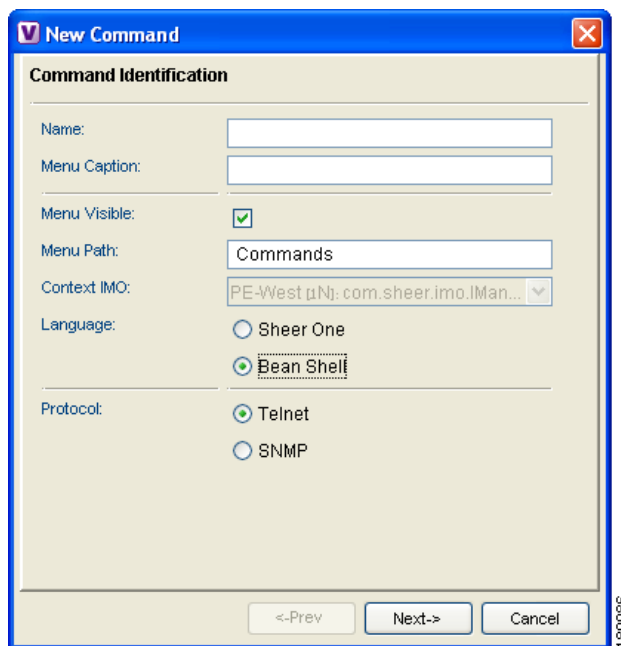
New Command

Command Identification

Name:

Menu Caption:

Menu Visible:

Menu Path: Commands

Context IMO: PE-West [N]: com.sheer.imo.IMan...

Language: Sheer One

Bean Shell

Protocol: Telnet

SNMP

<-Prev Next-> Cancel

180096